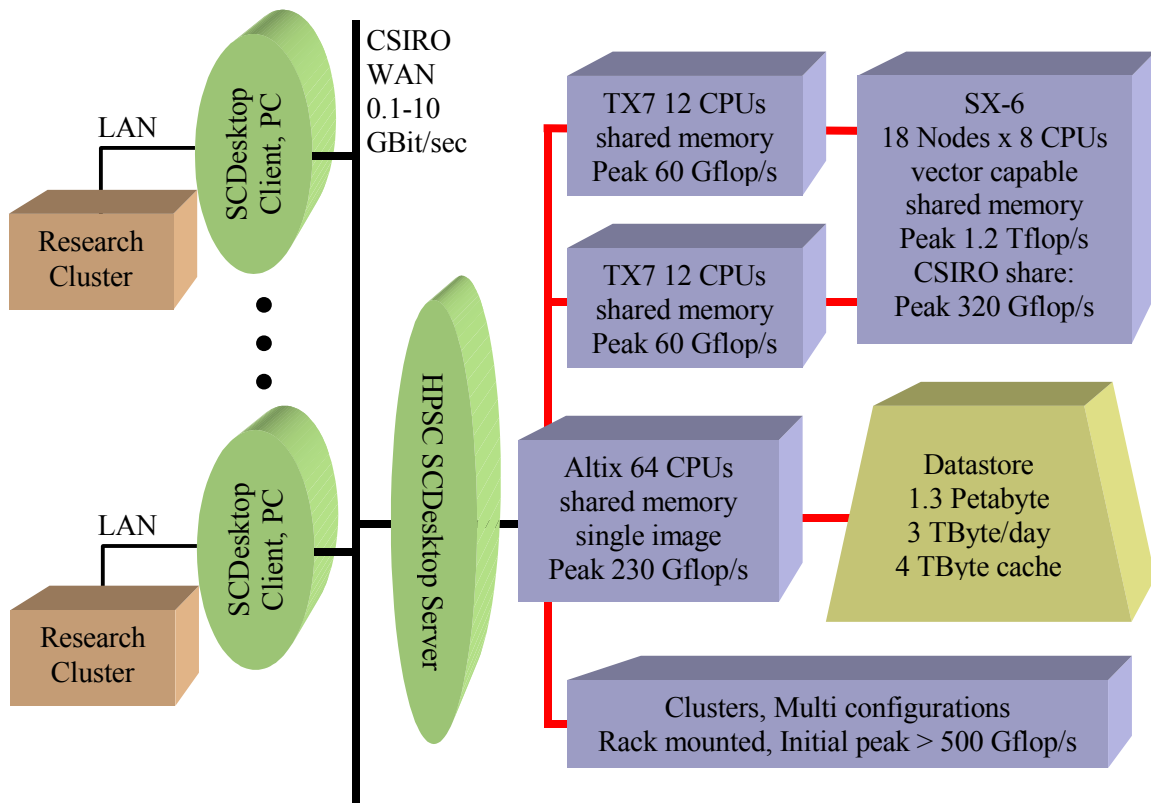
LAN

SCDesktop Client, PC

Research Cluster

CSIRO WAN 0.1-10 GBit/sec

TX7 12 CPUs shared memory Peak 60 Gflop/s

SX-6 18 Nodes x 8 CPUs vector capable shared memory Peak 1.2 Tflop/s CSIRO share: Peak 320 Gflop/s

TX7 12 CPUs shared memory Peak 60 Gflop/s

HPSC SCDesktop Server

Altix 64 CPUs shared memory single image Peak 230 Gflop/s

Datastore 1.3 Petabyte 3 TByte/day 4 TByte cache

LAN

SCDesktop Client, PC

Research Cluster

Clusters, Multi configurations Rack mounted, Initial peak > 500 Gflop/s